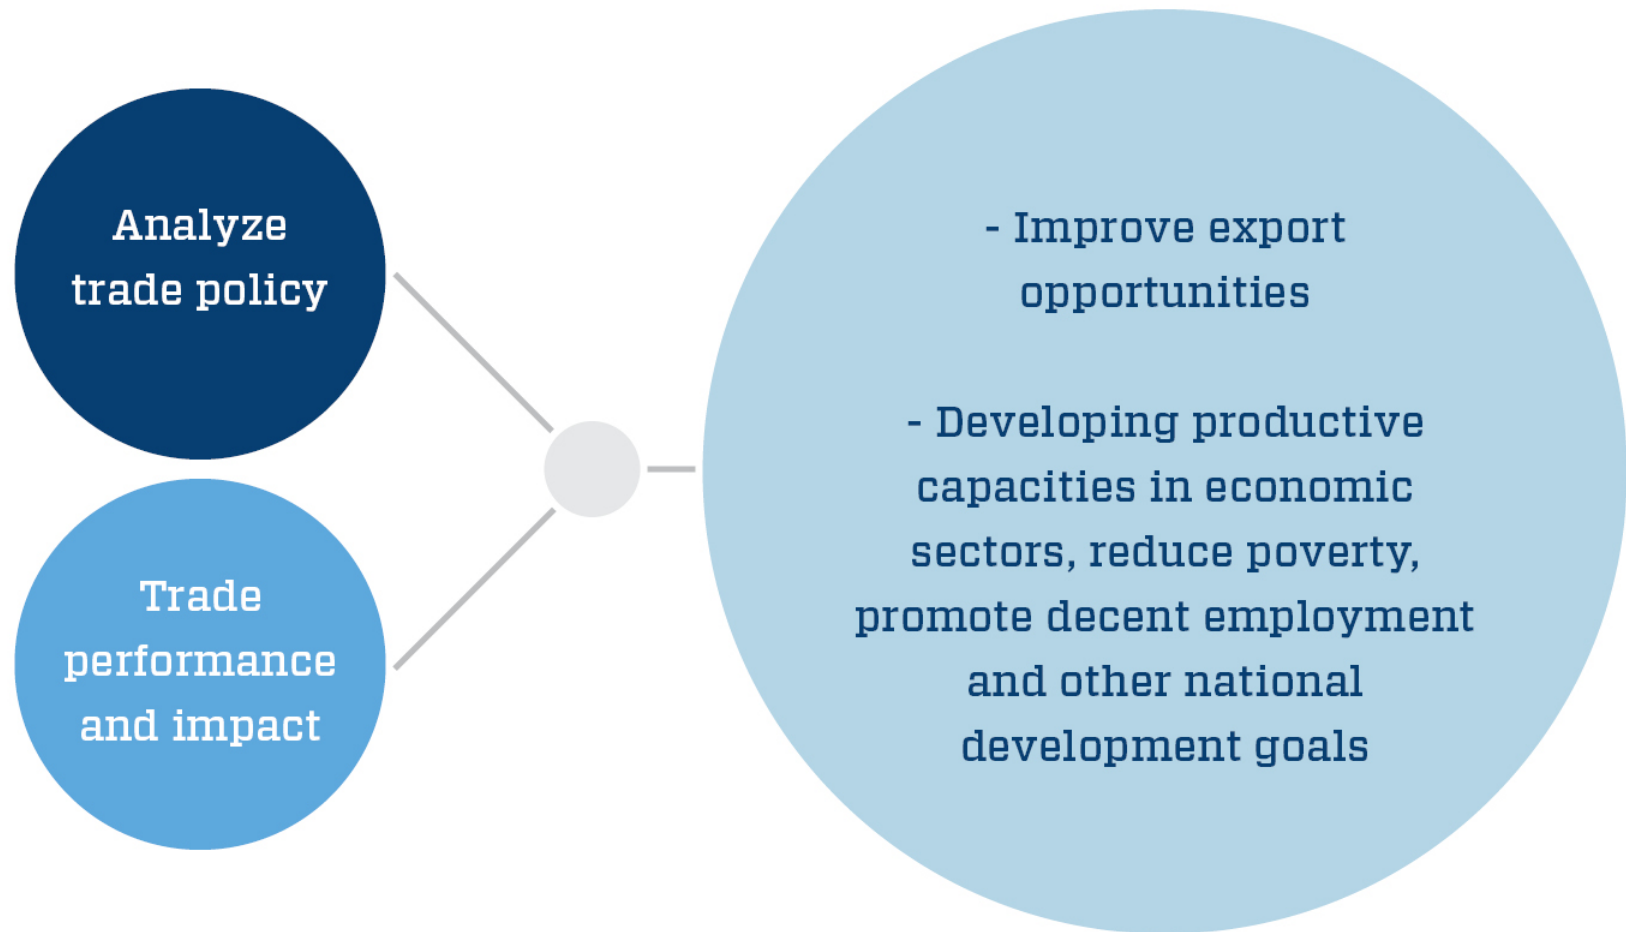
Analyze trade policy

Trade performance and impact

- Improve export opportunities

- Developing productive capacities in economic sectors, reduce poverty, promote decent employment and other national development goals